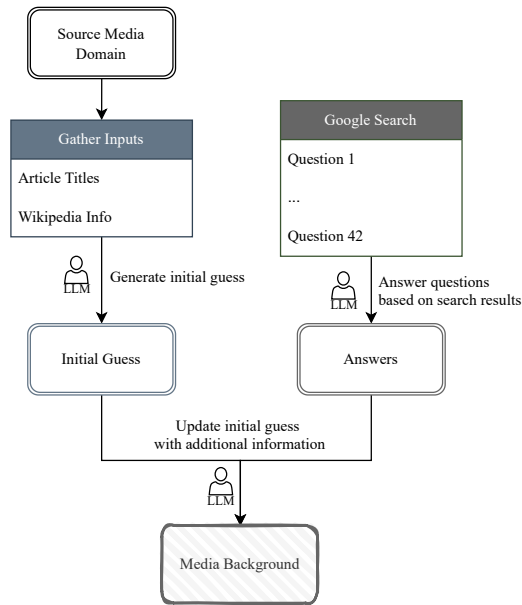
Source Media Domain

Gather Inputs

Article Titles

Wikipedia Info

Google Search

Question 1

...

Question 42

LLM

Generate initial guess

LLM

Answer questions based on search results

Initial Guess

Answers

Update initial guess with additional information

LLM

Media Background